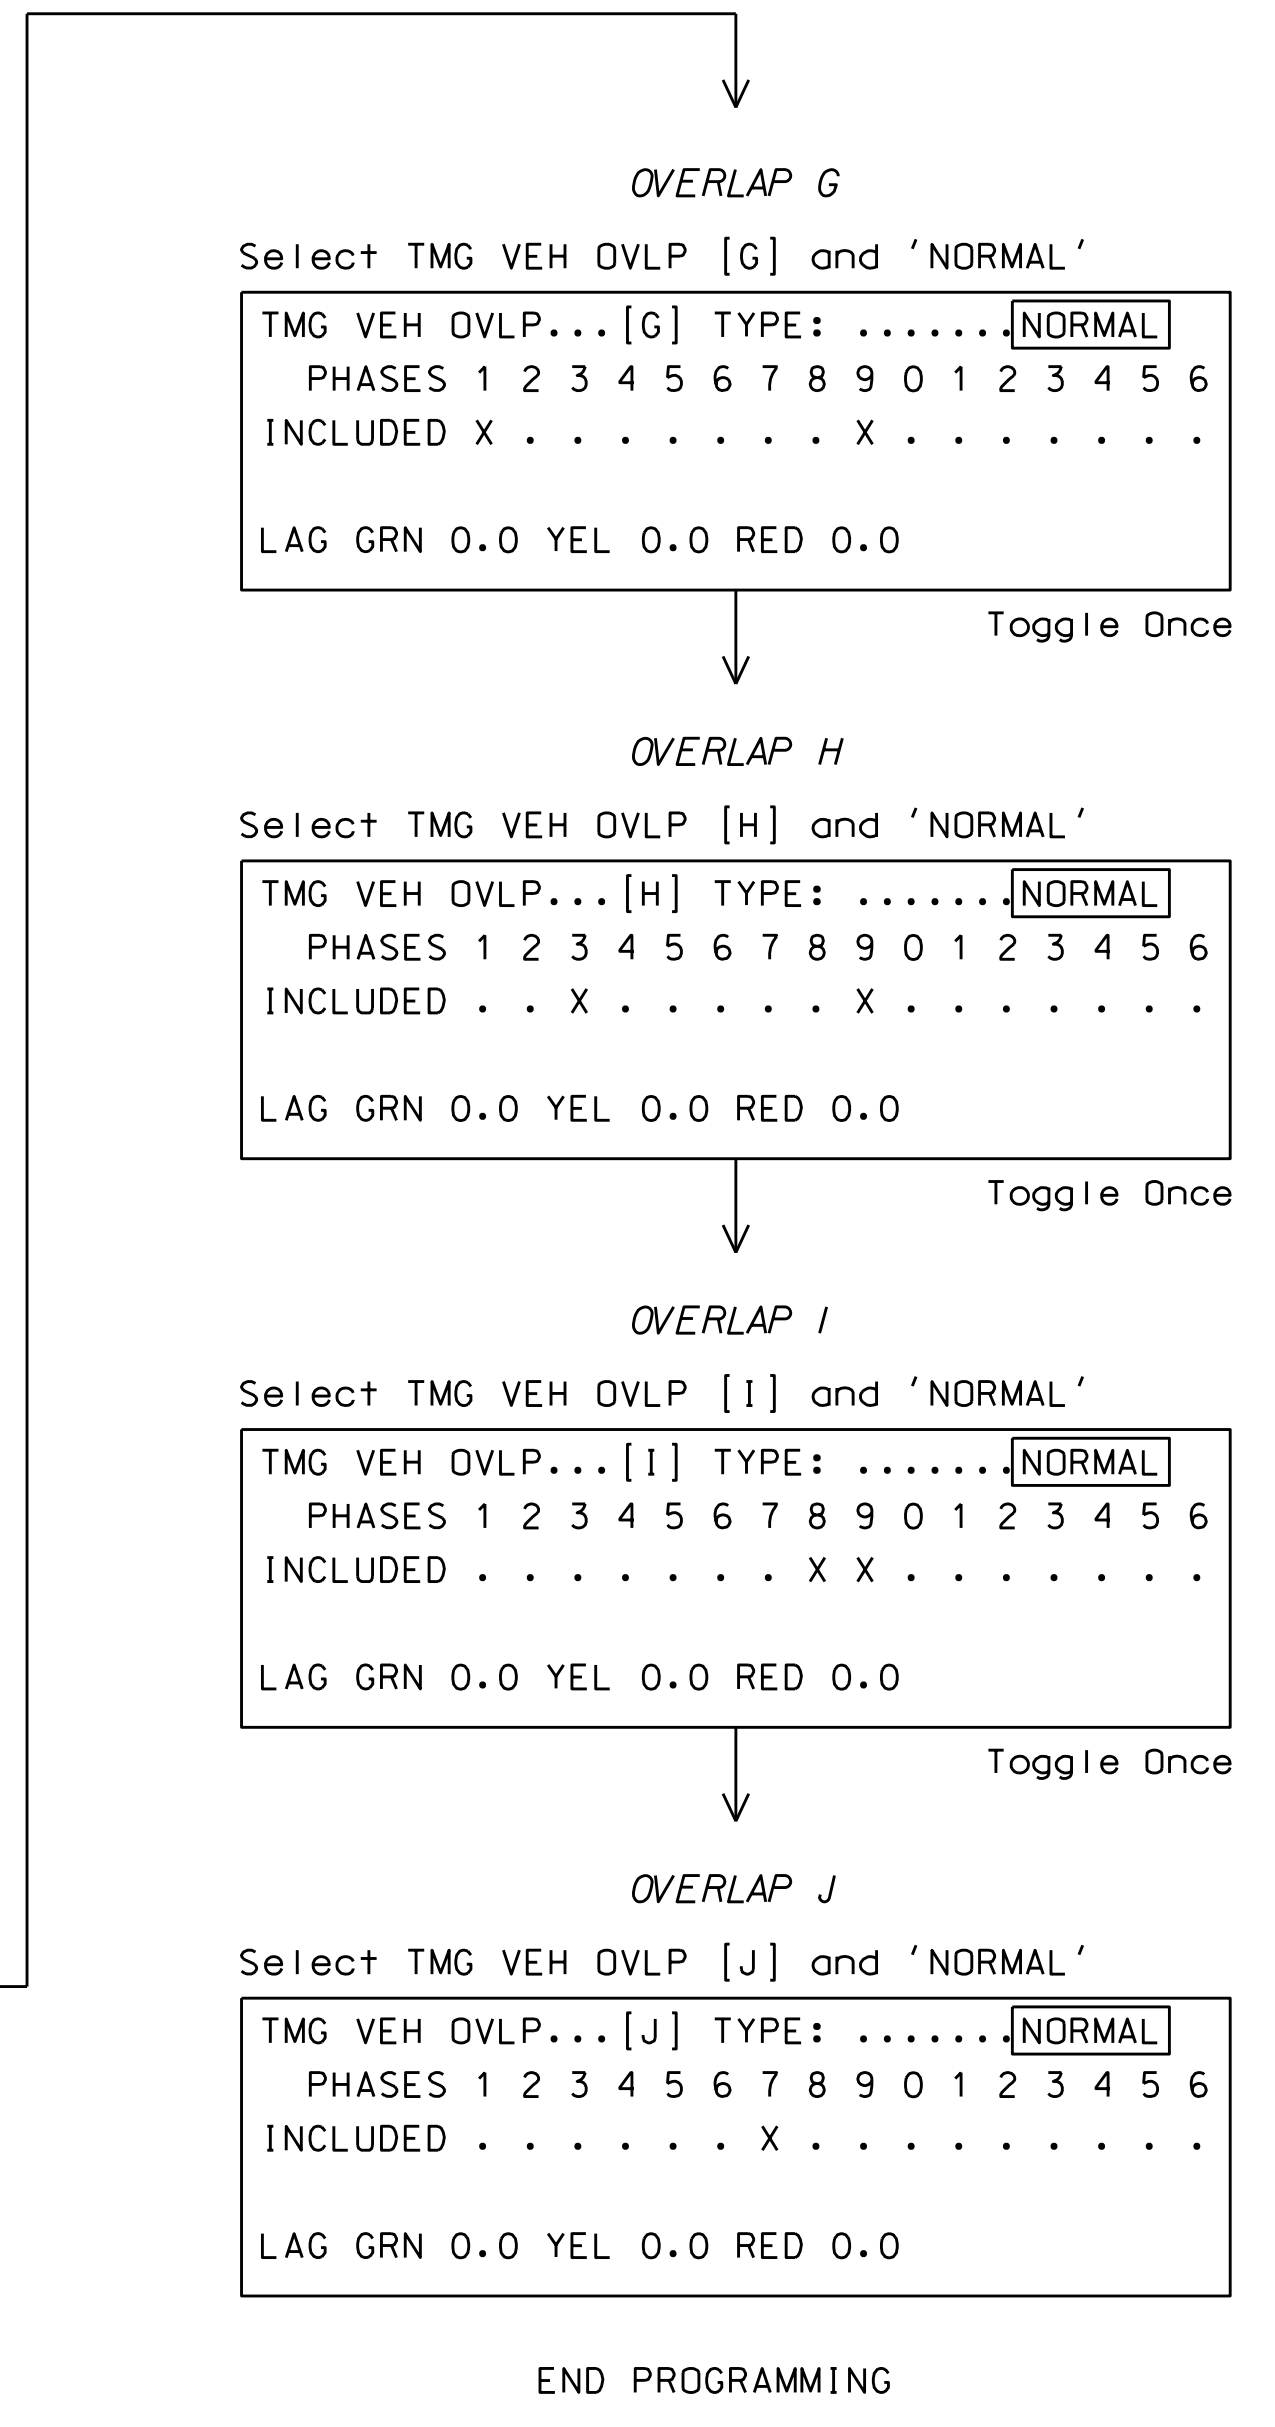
OVERLAP G

Select TMG VEH OVLP [G] and 'NORMAL'

TMG VEH OVLP...[G] TYPE: .......NORMAL
PHASES 1 2 3 4 5 6 7 8 9 0 1 2 3 4 5 6
INCLUDED X . . . . . . . X . . . . . . .

LAG GRN 0.0 YEL 0.0 RED 0.0

Toggle Once

OVERLAP H

Select TMG VEH OVLP [H] and 'NORMAL'

TMG VEH OVLP...[H] TYPE: .......NORMAL
PHASES 1 2 3 4 5 6 7 8 9 0 1 2 3 4 5 6
INCLUDED . . X . . . . . X . . . . . . .

LAG GRN 0.0 YEL 0.0 RED 0.0

Toggle Once

OVERLAP I

Select TMG VEH OVLP [I] and 'NORMAL'

TMG VEH OVLP...[I] TYPE: .......NORMAL
PHASES 1 2 3 4 5 6 7 8 9 0 1 2 3 4 5 6
INCLUDED . . . . . . . X X . . . . . . .

LAG GRN 0.0 YEL 0.0 RED 0.0

Toggle Once

OVERLAP J

Select TMG VEH OVLP [J] and 'NORMAL'

TMG VEH OVLP...[J] TYPE: .......NORMAL
PHASES 1 2 3 4 5 6 7 8 9 0 1 2 3 4 5 6
INCLUDED . . . . . . X . . . . . . . . .

LAG GRN 0.0 YEL 0.0 RED 0.0

END PROGRAMMING